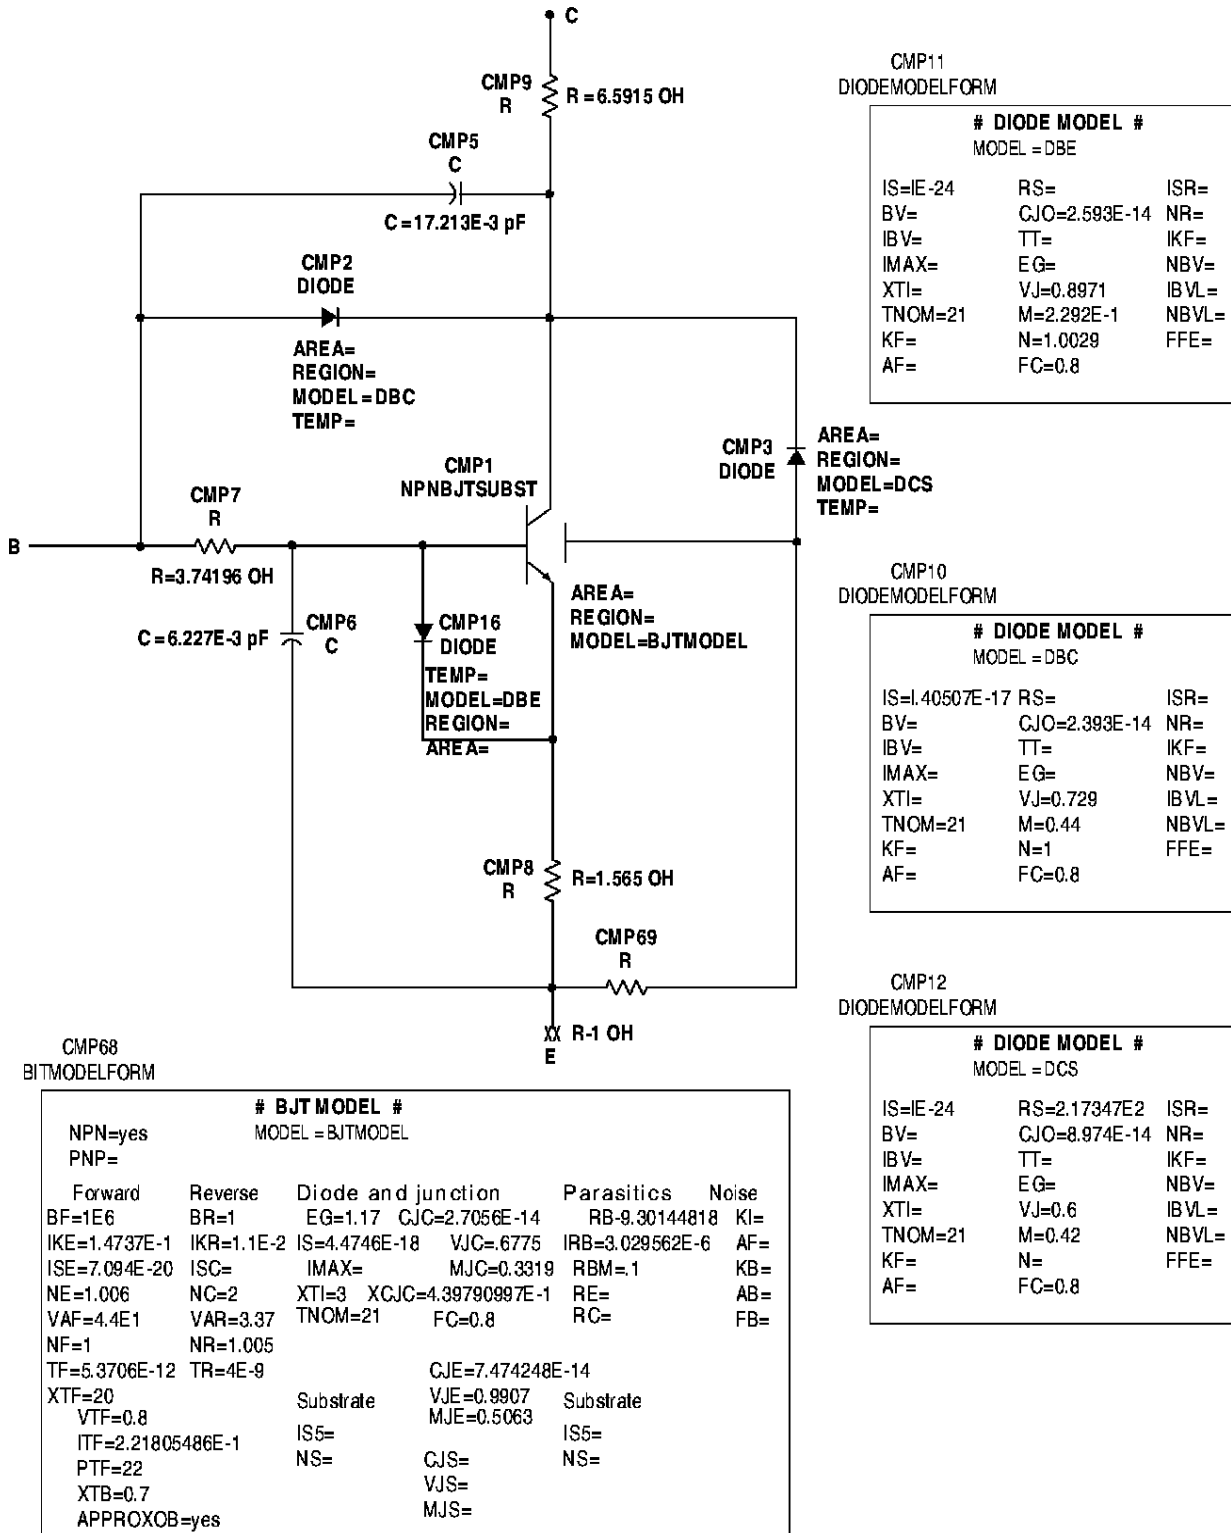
C

CMP9
R
R=6.5915 OH

CMP5
C
C=17.213E-3 pF

CMP2
DIODE
AREA=
REGION=
MODEL=DBC
TEMP=

CMP3
DIODE
AREA=
REGION=
MODEL=DCS
TEMP=

CMP1
NPNBJTSUBST

CMP7
R
B
R=3.74196 OH

CMP6
C
C=6.227E-3 pF

CMP16
DIODE
TEMP=
MODEL=DBE
REGION=
AREA=

AREA=
REGION=
MODEL=BJTMODEL

CMP8
R
R=1.565 OH

CMP69
R

R-1 OH
E

CMP11
DIODEMODELFORM

# DIODE MODEL #
MODEL = DBE

| | | |
|---|---|---|
| IS=IE-24 | RS= | ISR= |
| BV= | CJO=2.593E-14 | NR= |
| IBV= | TT= | IKF= |
| IMAX= | EG= | NBV= |
| XTI= | VJ=0.8971 | IBVL= |
| TNOM=21 | M=2.292E-1 | NBVL= |
| KF= | N=1.0029 | FFE= |
| AF= | FC=0.8 | |

CMP10
DIODEMODELFORM

# DIODE MODEL #
MODEL = DBC

| | | |
|---|---|---|
| IS=l.40507E-17 | RS= | ISR= |
| BV= | CJO=2.393E-14 | NR= |
| IBV= | TT= | IKF= |
| IMAX= | EG= | NBV= |
| XTI= | VJ=0.729 | IBVL= |
| TNOM=21 | M=0.44 | NBVL= |
| KF= | N=1 | FFE= |
| AF= | FC=0.8 | |

CMP12
DIODEMODELFORM

# DIODE MODEL #
MODEL = DCS

| | | |
|---|---|---|
| IS=IE-24 | RS=2.17347E2 | ISR= |
| BV= | CJO=8.974E-14 | NR= |
| IBV= | TT= | IKF= |
| IMAX= | EG= | NBV= |
| XTI= | VJ=0.6 | IBVL= |
| TNOM=21 | M=0.42 | NBVL= |
| KF= | N= | FFE= |
| AF= | FC=0.8 | |

CMP68
BITMODELFORM

# BJT MODEL #
MODEL = BJTMODEL
NPN=yes
PNP=

Forward
BF=1E6
IKE=1.4737E-1
ISE=7.094E-20
NE=1.006
VAF=4.4E1
NF=1
TF=5.3706E-12
XTF=20
VTF=0.8
ITF=2.21805486E-1
PTF=22
XTB=0.7
APPROXOB=yes

Reverse
BR=1
IKR=1.1E-2
ISC=
NC=2
VAR=3.37
NR=1.005
TR=4E-9

Diode and junction
EG=1.17 CJC=2.7056E-14
IS=4.4746E-18 VJC=.6775
IMAX= MJC=0.3319
XTI=3 XCJC=4.39790997E-1
TNOM=21 FC=0.8
CJE=7.474248E-14
VJE=0.9907
MJE=0.5063

Substrate
IS5=
NS=
CJS=
VJS=
MJS=

Parasitics
RB-9.30144818
IRB=3.029562E-6
RBM=.1
RE=
RC=

Substrate
IS5=
NS=

Noise
KI=
AF=
KB=
AB=
FB=